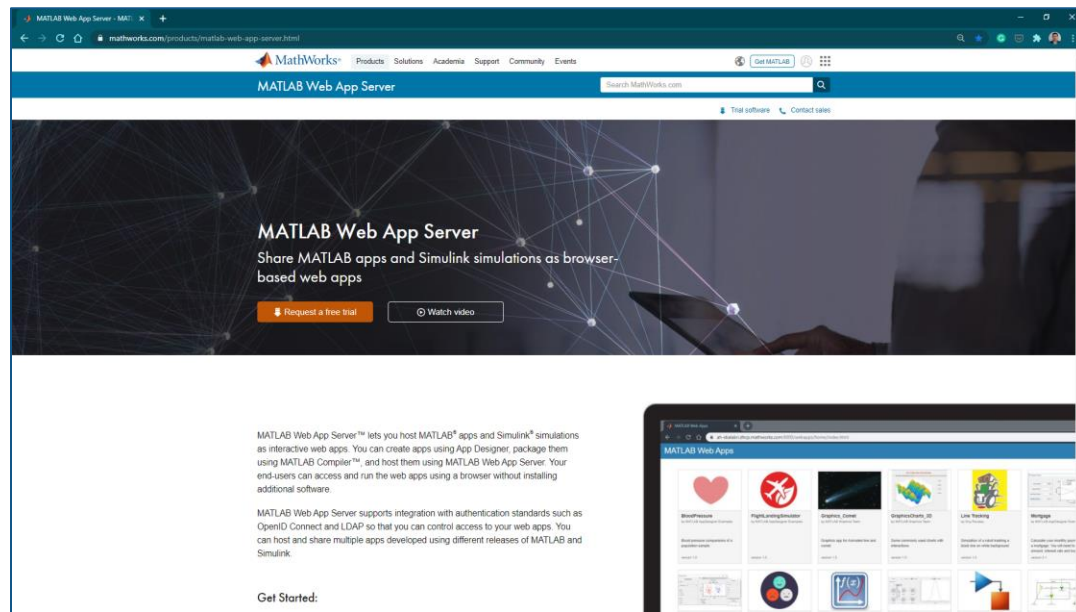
MATLAB Web App Server - MATL ×
mathworks.com/products/matlab-web-app-server.html

MathWorks Products Solutions Academia Support Community Events
Get MATLAB

MATLAB Web App Server
Search MathWorks.com

Trial software Contact sales

MATLAB Web App Server
Share MATLAB apps and Simulink simulations as browser-based web apps

Request a free trial
Watch video

MATLAB Web App Server™ lets you host MATLAB® apps and Simulink® simulations as interactive web apps. You can create apps using App Designer, package them using MATLAB Compiler™, and host them using MATLAB Web App Server. Your end-users can access and run the web apps using a browser without installing additional software.

MATLAB Web App Server supports integration with authentication standards such as OpenID Connect and LDAP so that you can control access to your web apps. You can host and share multiple apps developed using different releases of MATLAB and Simulink.

Get Started:

MATLAB Web Apps
MATLAB Web Apps
BloodPressure
FlightLandingSimulator
Graphics_Comet
GraphicsCharts_3D
Line Tracking
Mortgage